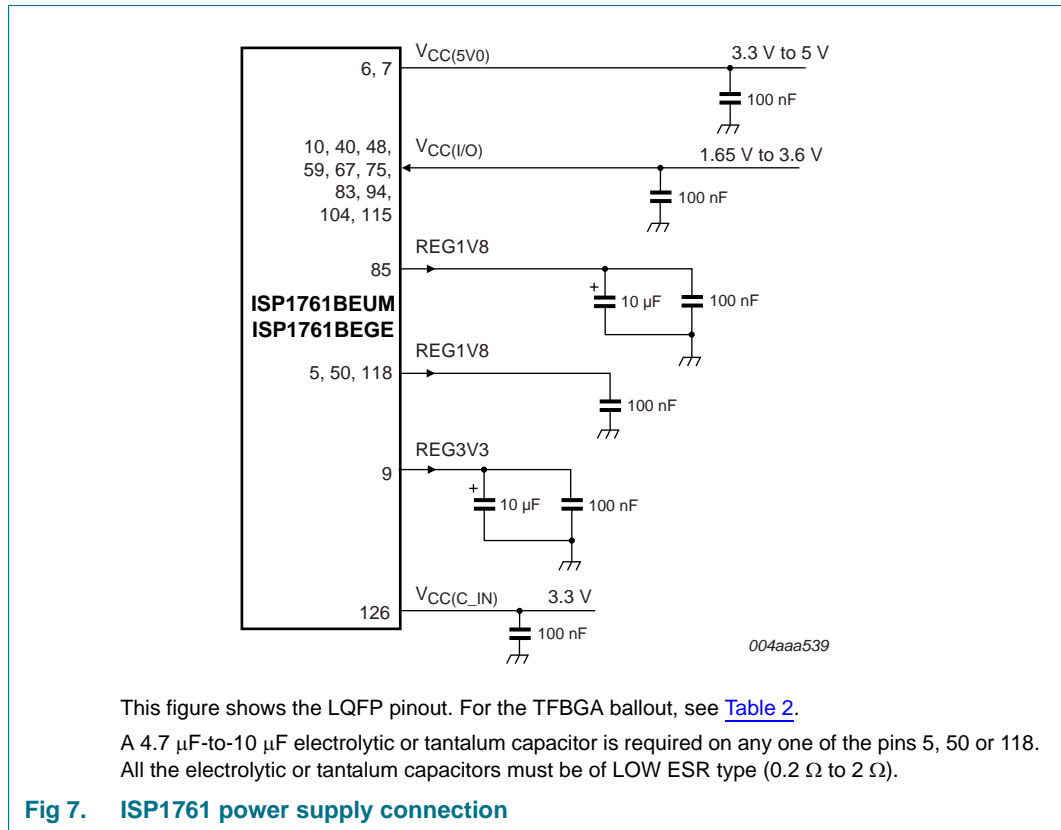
6, 7
$V_{CC(5V0)}$
3.3 V to 5 V
100 nF

10, 40, 48, 59, 67, 75, 83, 94, 104, 115
$V_{CC(I/O)}$
1.65 V to 3.6 V
100 nF

REG1V8
85
+
10 μF
100 nF

ISP1761BEUM
ISP1761BEGE

REG1V8
5, 50, 118
100 nF

REG3V3
9
+
10 μF
100 nF

$V_{CC(C\_IN)}$
126
3.3 V
100 nF

004aaa539

This figure shows the LQFP pinout. For the TFBGA ballout, see Table 2.

A 4.7 μF-to-10 μF electrolytic or tantalum capacitor is required on any one of the pins 5, 50 or 118. All the electrolytic or tantalum capacitors must be of LOW ESR type (0.2 Ω to 2 Ω).

Fig 7. ISP1761 power supply connection